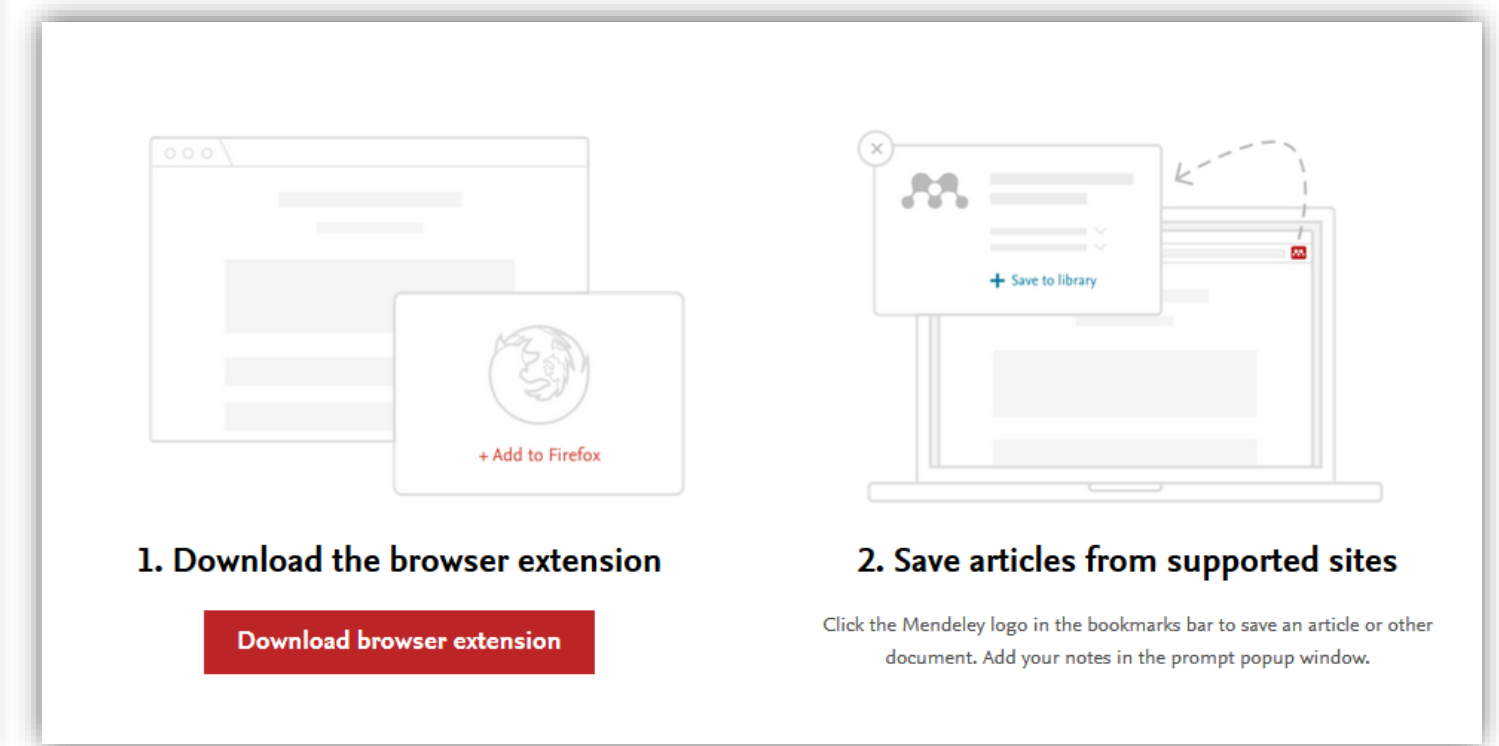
+ Add to Firefox

+ Save to library

1. Download the browser extension

Download browser extension

2. Save articles from supported sites

Click the Mendeley logo in the bookmarks bar to save an article or other document. Add your notes in the prompt popup window.